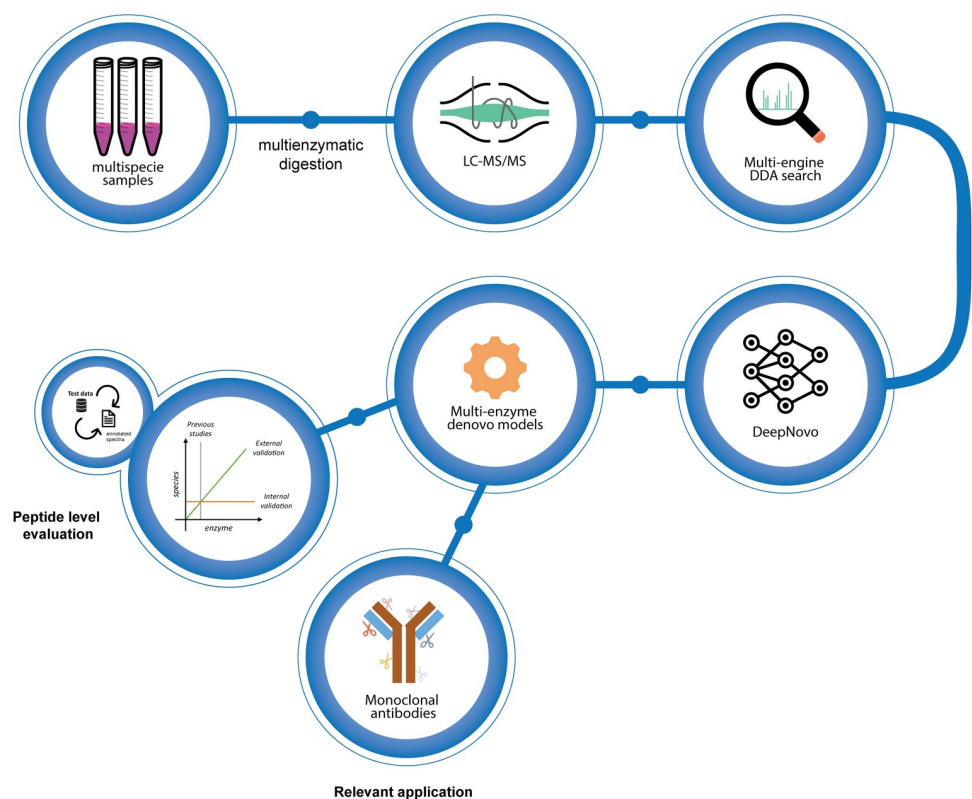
multispecie samples

multienzymatic digestion

LC-MS/MS

Multi-engine DDA search

DeepNovo

Multi-enzyme denovo models

Test data

annotated spectra

Previous studies

External validation

Internal validation

species

enzyme

Peptide level evaluation

Monoclonal antibodies

Relevant application